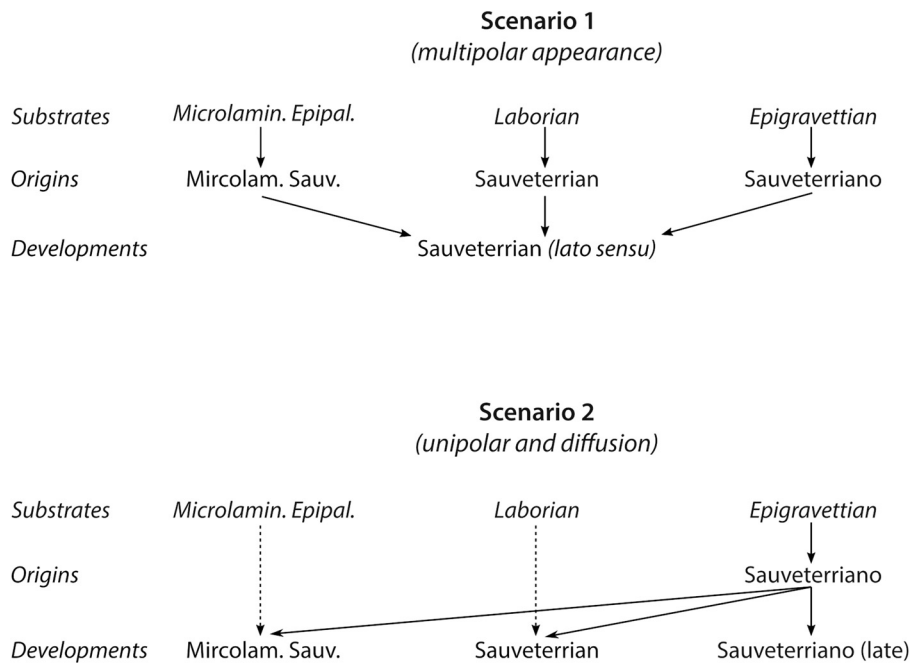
**Scenario 1**
*(multipolar appearance)*

*Substrates* *Microlamin. Epipal.* *Laborian* *Epigravettian*

*Origins* Mircolam. Sauv. Sauveterrian Sauveterriano

*Developments* Sauveterrian *(lato sensu)*

**Scenario 2**
*(unipolar and diffusion)*

*Substrates* *Microlamin. Epipal.* *Laborian* *Epigravettian*

*Origins* Sauveterriano

*Developments* Mircolam. Sauv. Sauveterrian Sauveterriano (late)